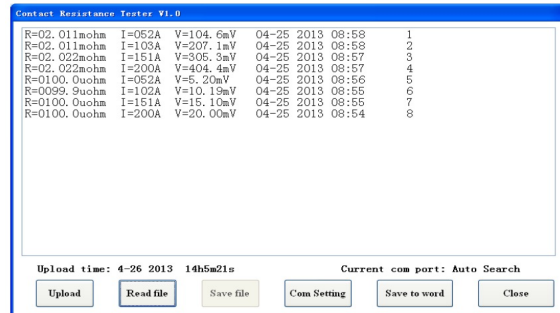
Contact Resistance Tester V1.0

R=02.011mohm I=052A V=104.6mV 04-25 2013 08:58 1
R=02.011mohm I=103A V=207.1mV 04-25 2013 08:58 2
R=02.022mohm I=151A V=305.3mV 04-25 2013 08:57 3
R=02.022mohm I=200A V=404.4mV 04-25 2013 08:57 4
R=0100.0uohm I=052A V=5.20mV 04-25 2013 08:56 5
R=0099.9uohm I=102A V=10.19mV 04-25 2013 08:55 6
R=0100.0uohm I=151A V=15.10mV 04-25 2013 08:55 7
R=0100.0uohm I=200A V=20.00mV 04-25 2013 08:54 8

Upload time: 4-26 2013 14h5m21s

Current com port: Auto Search

Upload

Read file

Save file

Com Setting

Save to word

Close